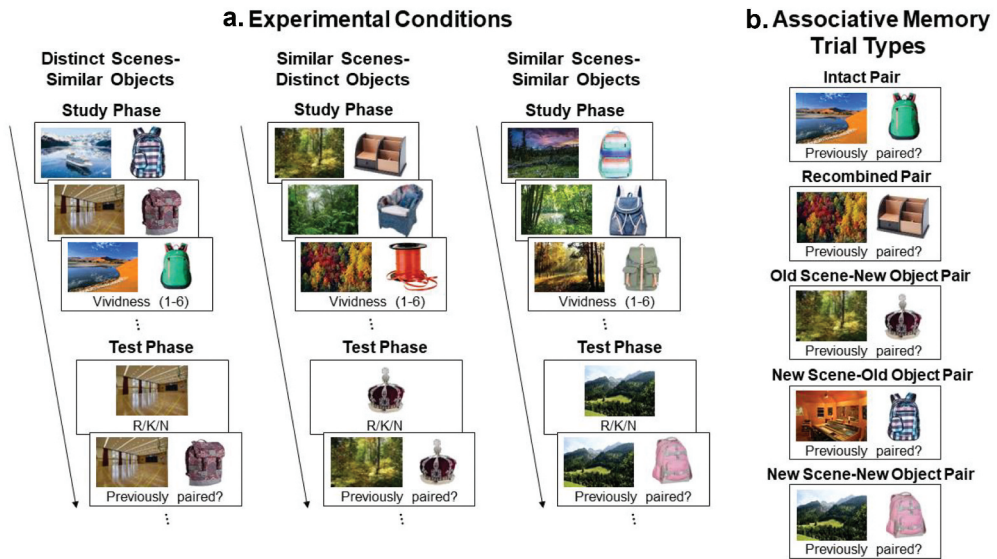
a. Experimental Conditions

Distinct Scenes-Similar Objects

Study Phase

Vividness (1-6)

⋮

Test Phase

R/K/N

Previously paired?

⋮

Similar Scenes-Distinct Objects

Study Phase

Vividness (1-6)

⋮

Test Phase

R/K/N

Previously paired?

⋮

Similar Scenes-Similar Objects

Study Phase

Vividness (1-6)

⋮

Test Phase

R/K/N

Previously paired?

⋮

b. Associative Memory Trial Types

Intact Pair

Previously paired?

Recombined Pair

Previously paired?

Old Scene-New Object Pair

Previously paired?

New Scene-Old Object Pair

Previously paired?

New Scene-New Object Pair

Previously paired?